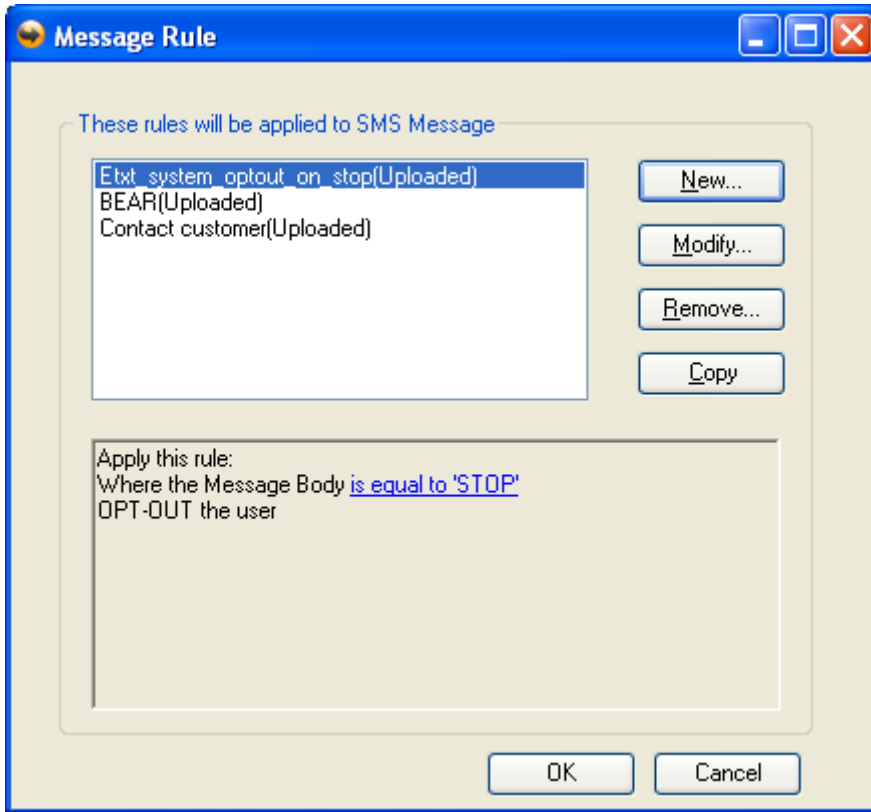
Message Rule

These rules will be applied to SMS Message

Etxt_system_optout_on_stop(Uploaded)
BEAR(Uploaded)
Contact customer(Uploaded)

New...
Modify...
Remove...
Copy

Apply this rule:
Where the Message Body is equal to 'STOP'
OPT-OUT the user

OK
Cancel